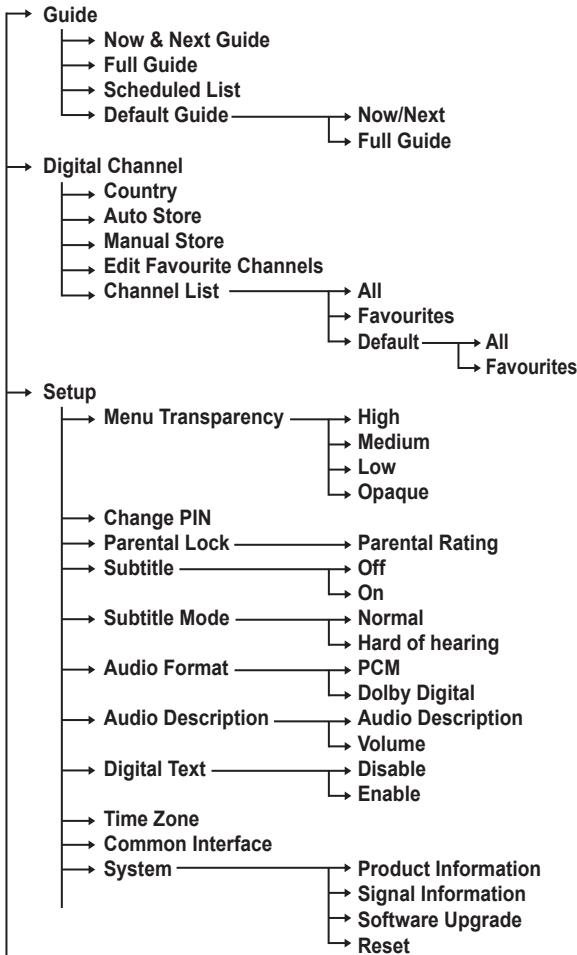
Guide
Now & Next Guide
Full Guide
Scheduled List
Default Guide
Now/Next
Full Guide
Digital Channel
Country
Auto Store
Manual Store
Edit Favourite Channels
Channel List
All
Favourites
Default
All
Favourites
Setup
Menu Transparency
High
Medium
Low
Opaque
Change PIN
Parental Lock
Parental Rating
Subtitle
Off
On
Subtitle Mode
Normal
Hard of hearing
Audio Format
PCM
Dolby Digital
Audio Description
Audio Description
Volume
Digital Text
Disable
Enable
Time Zone
Common Interface
System
Product Information
Signal Information
Software Upgrade
Reset